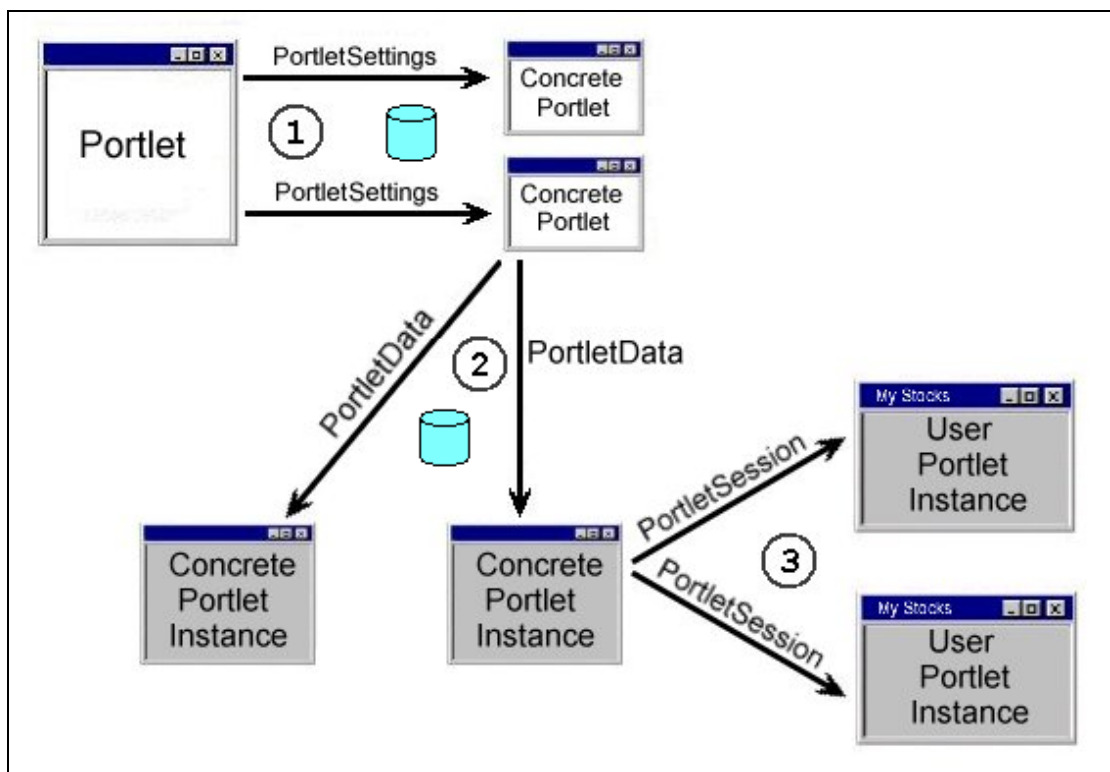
Portlet

PortletSettings

1

PortletSettings

Concrete Portlet

Concrete Portlet

PortletData

2

PortletData

Concrete Portlet Instance

Concrete Portlet Instance

PortletSession

3

PortletSession

My Stocks

User Portlet Instance

My Stocks

User Portlet Instance